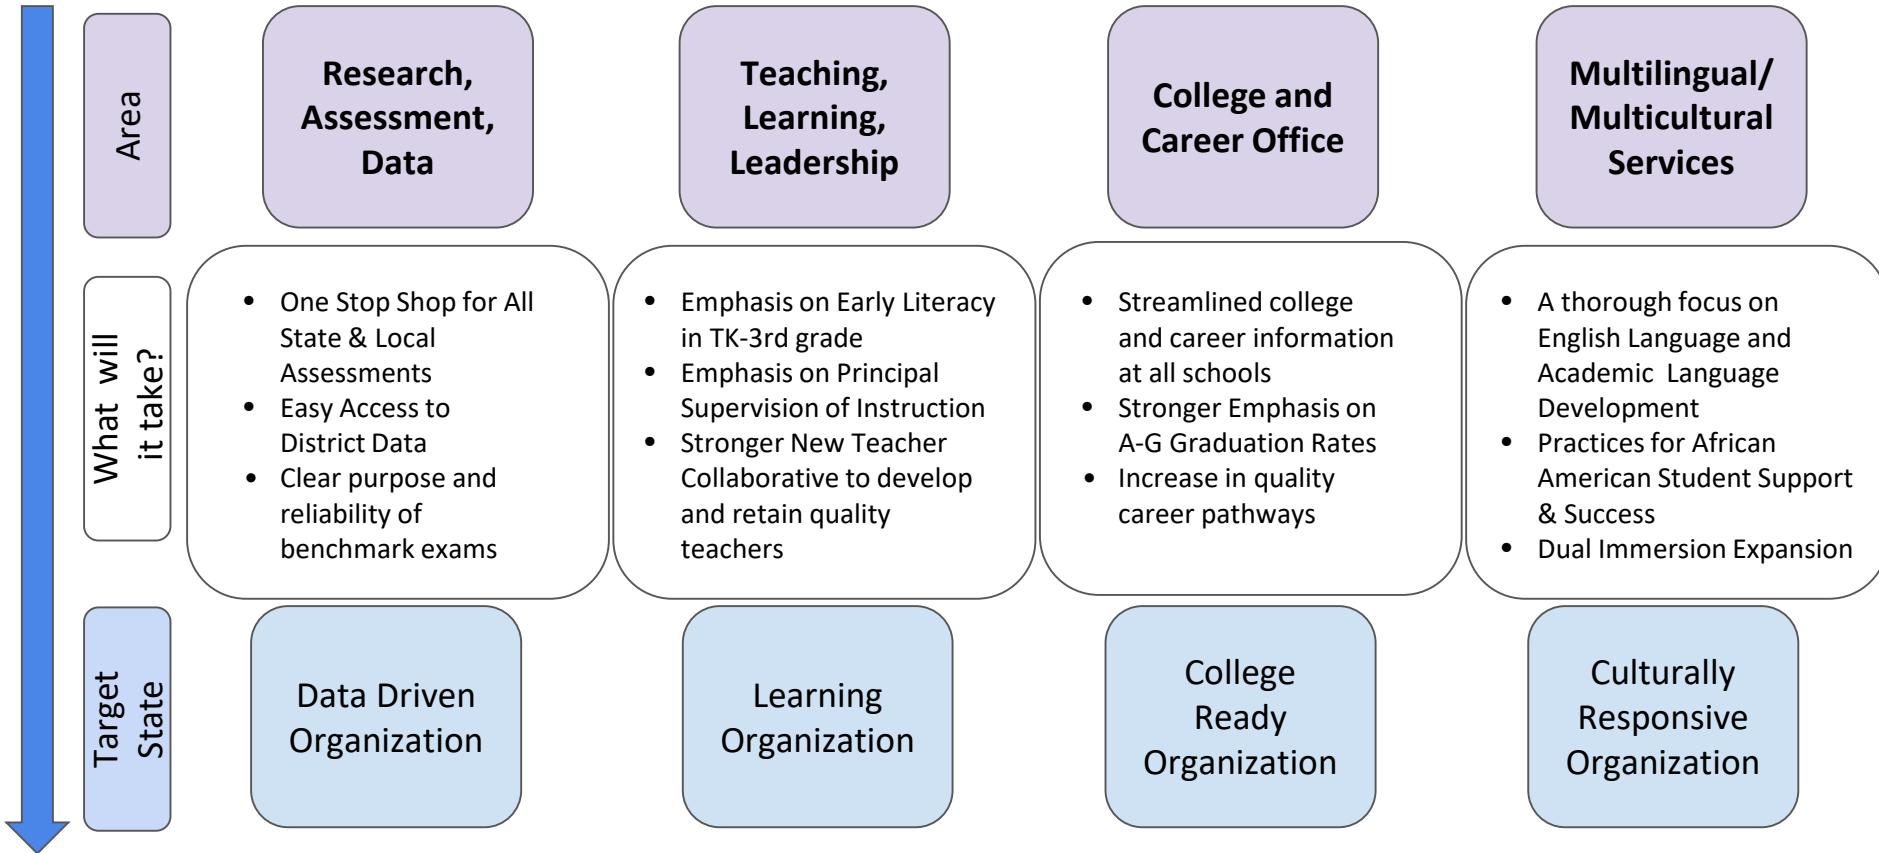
Area

Research, Assessment, Data

Teaching, Learning, Leadership

College and Career Office

Multilingual/ Multicultural Services

What will it take?

- One Stop Shop for All State & Local Assessments
- Easy Access to District Data
- Clear purpose and reliability of benchmark exams

- Emphasis on Early Literacy in TK-3rd grade
- Emphasis on Principal Supervision of Instruction
- Stronger New Teacher Collaborative to develop and retain quality teachers

- Streamlined college and career information at all schools
- Stronger Emphasis on A-G Graduation Rates
- Increase in quality career pathways

- A thorough focus on English Language and Academic Language Development
- Practices for African American Student Support & Success
- Dual Immersion Expansion

Target State

Data Driven Organization

Learning Organization

College Ready Organization

Culturally Responsive Organization